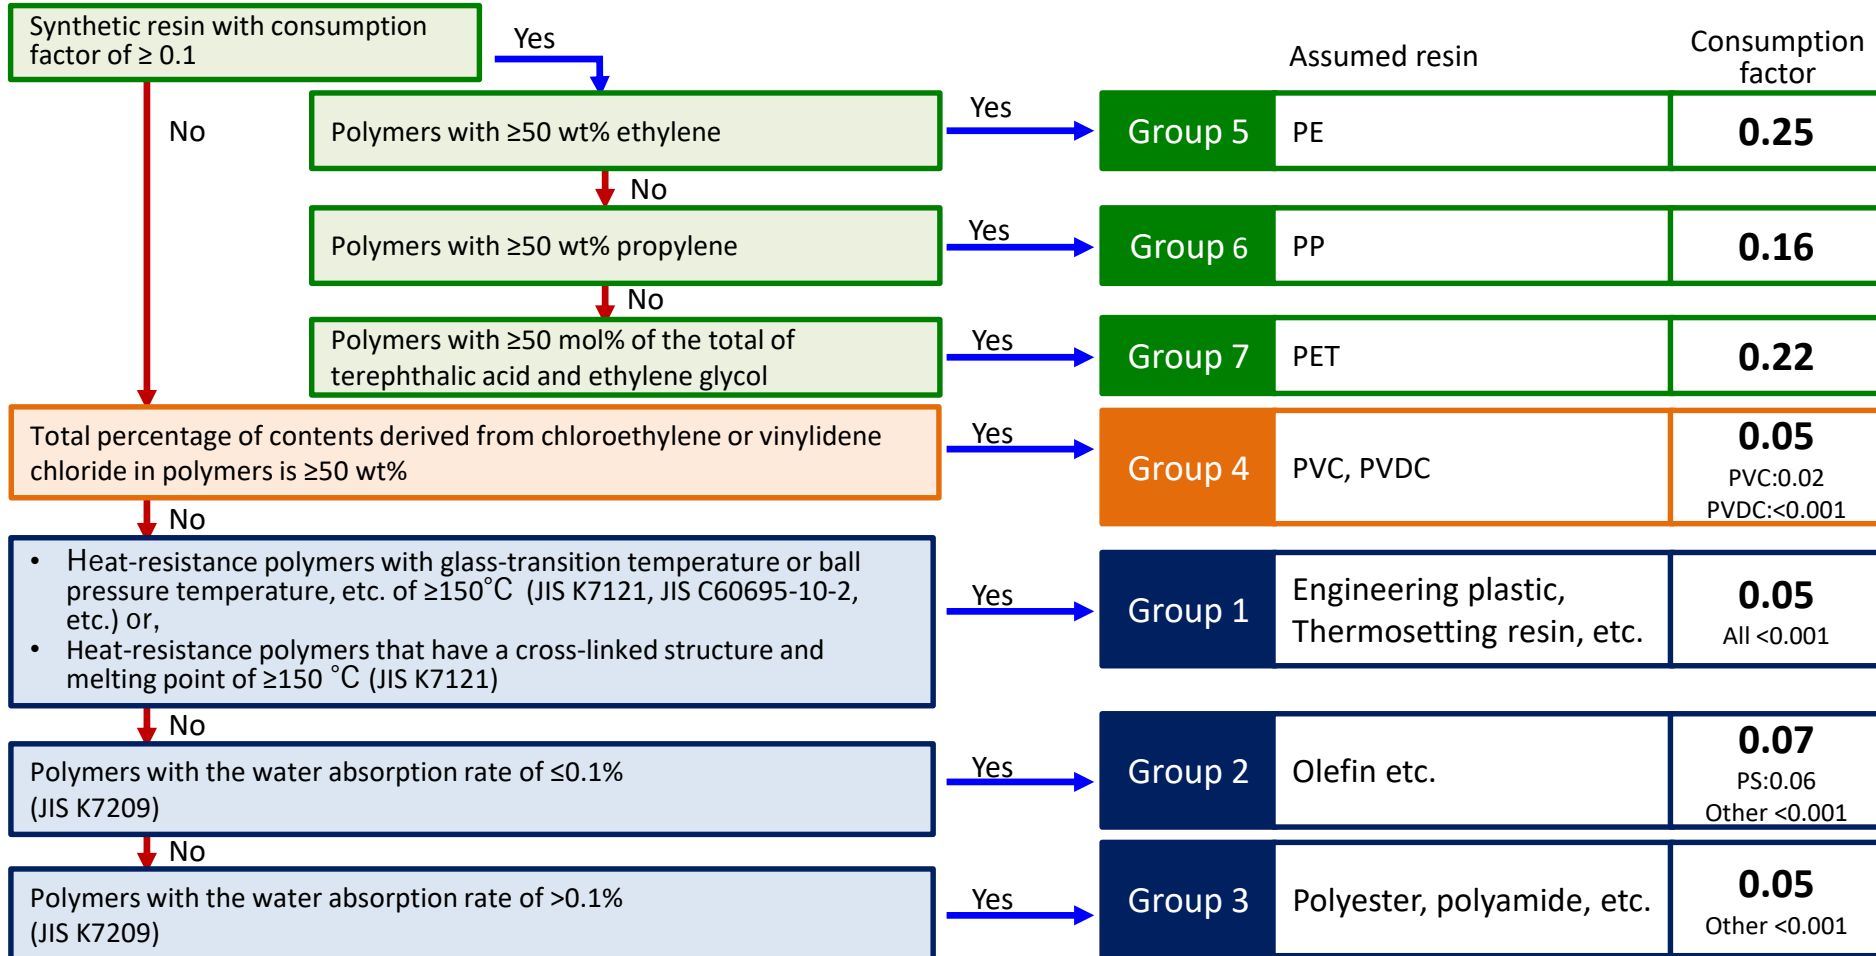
Synthetic resin with consumption factor of ≥ 0.1

Yes

No

Assumed resin

Consumption factor

Polymers with ≥50 wt% ethylene

Yes

Group 5 | PE | 0.25

No

Polymers with ≥50 wt% propylene

Yes

Group 6 | PP | 0.16

No

Polymers with ≥50 mol% of the total of terephthalic acid and ethylene glycol

Yes

Group 7 | PET | 0.22

Total percentage of contents derived from chloroethylene or vinylidene chloride in polymers is ≥50 wt%

Yes

Group 4 | PVC, PVDC | 0.05 PVC:0.02 PVDC:<0.001

No

• Heat-resistance polymers with glass-transition temperature or ball pressure temperature, etc. of ≥150°C (JIS K7121, JIS C60695-10-2, etc.) or,
• Heat-resistance polymers that have a cross-linked structure and melting point of ≥150 °C (JIS K7121)

Yes

Group 1 | Engineering plastic, Thermosetting resin, etc. | 0.05 All <0.001

No

Polymers with the water absorption rate of ≤0.1% (JIS K7209)

Yes

Group 2 | Olefin etc. | 0.07 PS:0.06 Other <0.001

No

Polymers with the water absorption rate of >0.1% (JIS K7209)

Yes

Group 3 | Polyester, polyamide, etc. | 0.05 Other <0.001